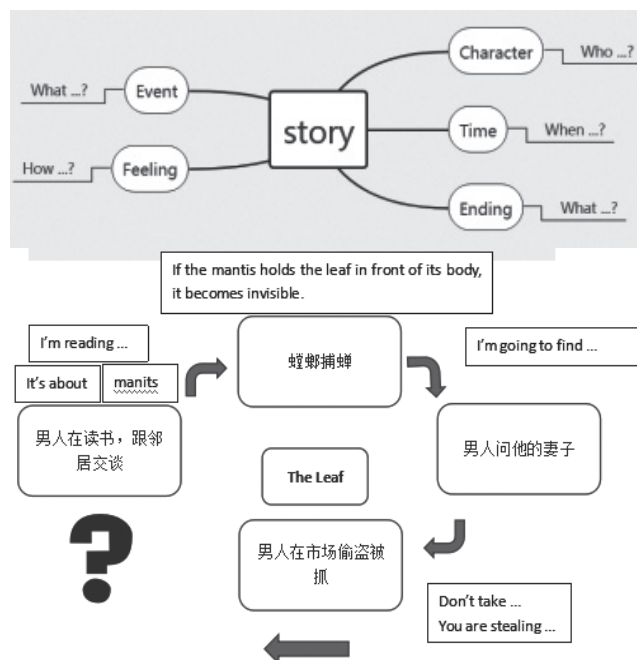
What ...? Event

How ...? Feeling

story

Character Who ...?

Time When ...?

Ending What ...?

If the mantis holds the leaf in front of its body, it becomes invisible.

I'm reading ...

It's about manits

男人在读书，跟邻居交谈

螳螂捕蝉

I'm going to find ...

男人问他的妻子

The Leaf

男人在市场偷盗被抓

Don't take ...
You are stealing ...

?